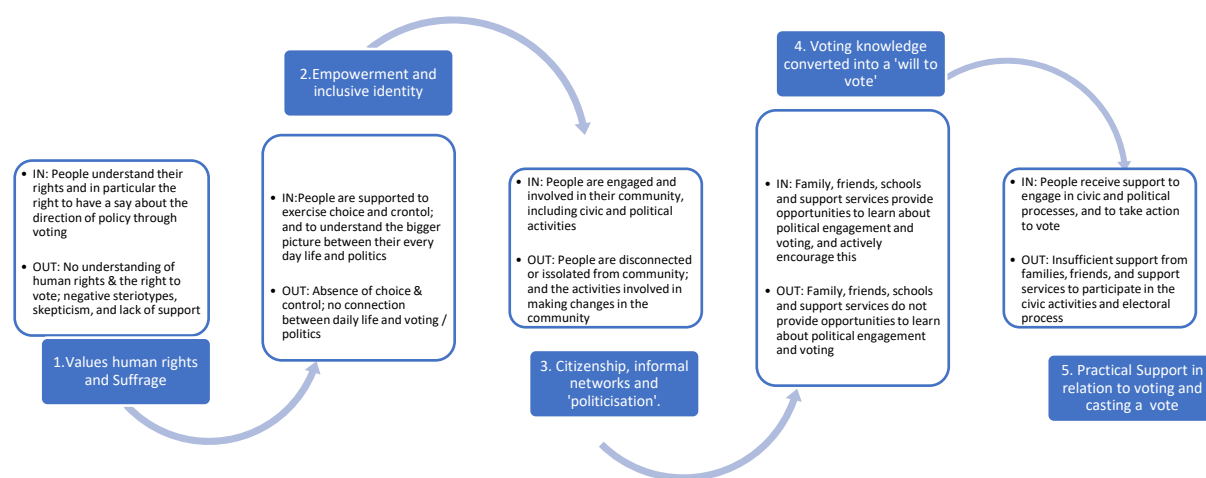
- IN: People understand their rights and in particular the right to have a say about the direction of policy through voting
- OUT: No understanding of human rights & the right to vote; negative steriotypes, skepticism, and lack of support

1.Values human rights and Suffrage

2.Empowerment and inclusive identity

- IN:People are supported to exercise choice and crontol; and to understand the bigger picture between their every day life and politics
- OUT: Absence of choice & control; no connection between daily life and voting / politics

- IN: People are engaged and involved in their community, including civic and political activities
- OUT: People are disconnected or issolated from community; and the activities involved in making changes in the community

3. Citizenship, informal networks and 'politicisation'.

4. Voting knowledge converted into a 'will to vote'

- IN: Family, friends, schools and support services provide opportunities to learn about political engagement and voting, and actively encourage this
- OUT: Family, friends, schools and support services do not provide opportunities to learn about political engagement and voting

- IN: People receive support to engage in civic and political processes, and to take action to vote
- OUT: Insufficient support from families, friends, and support services to participate in the civic activities and electoral process

5. Practical Support in relation to voting and casting a vote